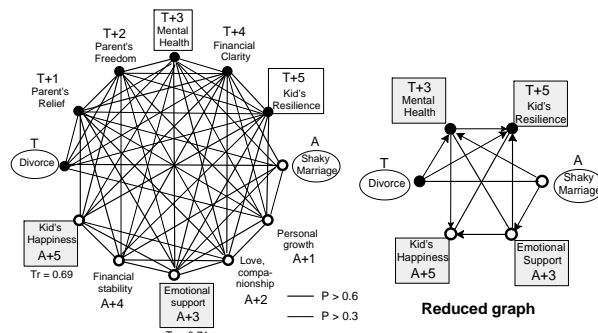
T+3
Mental
Health

T+2
Parent's
Freedom

T+4
Financial
Clarity

T+1
Parent's
Relief

T+5
Kid's
Resilience

T
Divorce

A
Shaky
Marriage

Kid's
Happiness
A+5

Tr = 0.69

Personal
growth
A+1

Love,
companionship
A+2

Financial
stability
A+4

Emotional
support
A+3

Tr = 0.71

P > 0.6
P > 0.3

T+3
Mental
Health

T+5
Kid's
Resilience

T
Divorce

A
Shaky
Marriage

Kid's
Happiness
A+5

Emotional
Support
A+3

Reduced graph